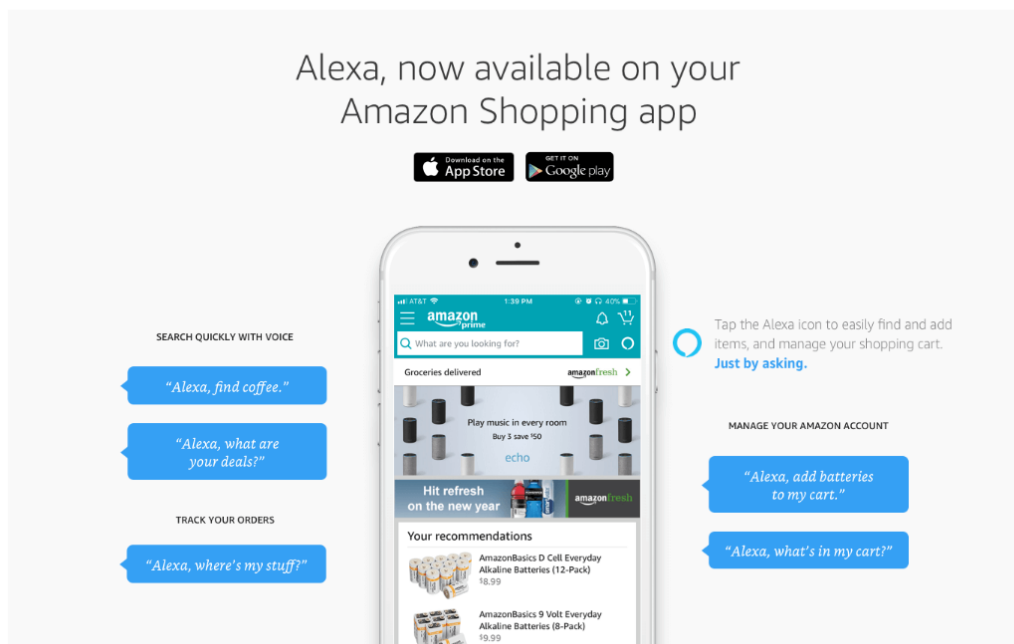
Alexa, now available on your Amazon Shopping app

Download on the App Store

GET IT ON Google play

SEARCH QUICKLY WITH VOICE

"Alexa, find coffee."

"Alexa, what are your deals?"

TRACK YOUR ORDERS

"Alexa, where's my stuff?"

AT&T 1:39 PM 40%

amazon prime

What are you looking for?

Groceries delivered amazonfresh

Play music in every room
Buy 3 save $50
echo

Hit refresh on the new year amazonfresh

Your recommendations

AmazonBasics D Cell Everyday Alkaline Batteries (12-Pack)
$8.99

AmazonBasics 9 Volt Everyday Alkaline Batteries (8-Pack)
$9.99

Tap the Alexa icon to easily find and add items, and manage your shopping cart. Just by asking.

MANAGE YOUR AMAZON ACCOUNT

"Alexa, add batteries to my cart."

"Alexa, what's in my cart?"